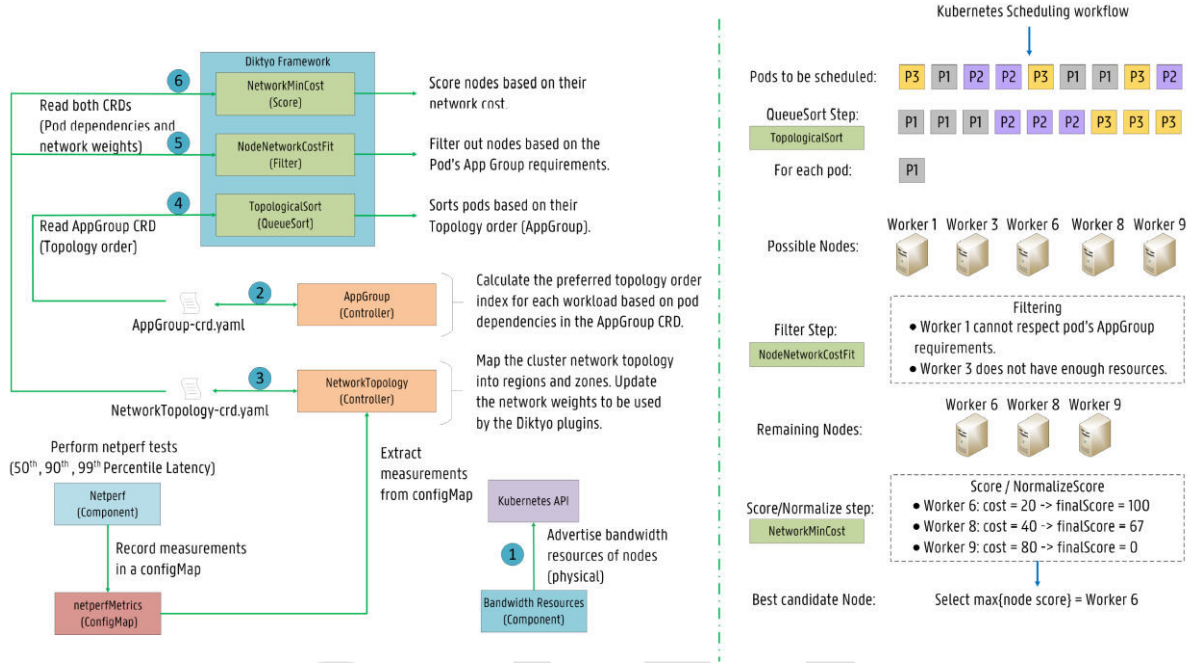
Diktyo Framework

6
NetworkMinCost
(Score)
Score nodes based on their network cost.

Read both CRDs (Pod dependencies and network weights)

5
NodeNetworkCostFit
(Filter)
Filter out nodes based on the Pod's App Group requirements.

4
TopologicalSort
(QueueSort)
Sorts pods based on their Topology order (AppGroup).

Read AppGroup CRD (Topology order)

2
AppGroup-crd.yaml
AppGroup
(Controller)
Calculate the preferred topology order index for each workload based on pod dependencies in the AppGroup CRD.

3
NetworkTopology-crd.yaml
NetworkTopology
(Controller)
Map the cluster network topology into regions and zones. Update the network weights to be used by the Diktyo plugins.

Perform netperf tests
($50^{th}$, $90^{th}$, $99^{th}$ Percentile Latency)

Netperf
(Component)

Record measurements in a configMap

netperfMetrics
(ConfigMap)

Extract measurements from configMap

Kubernetes API

1
Advertise bandwidth resources of nodes (physical)

Bandwidth Resources
(Component)

Kubernetes Scheduling workflow

Pods to be scheduled: P3 P1 P2 P2 P3 P1 P1 P3 P2

QueueSort Step:
TopologicalSort
P1 P1 P1 P2 P2 P2 P3 P3 P3

For each pod: P1

Possible Nodes: Worker 1 Worker 3 Worker 6 Worker 8 Worker 9

Filter Step:
NodeNetworkCostFit
Filtering
• Worker 1 cannot respect pod's AppGroup requirements.
• Worker 3 does not have enough resources.

Remaining Nodes: Worker 6 Worker 8 Worker 9

Score/Normalize step:
NetworkMinCost
Score / NormalizeScore
• Worker 6: cost = 20 -> finalScore = 100
• Worker 8: cost = 40 -> finalScore = 67
• Worker 9: cost = 80 -> finalScore = 0

Best candidate Node: Select max{node score} = Worker 6